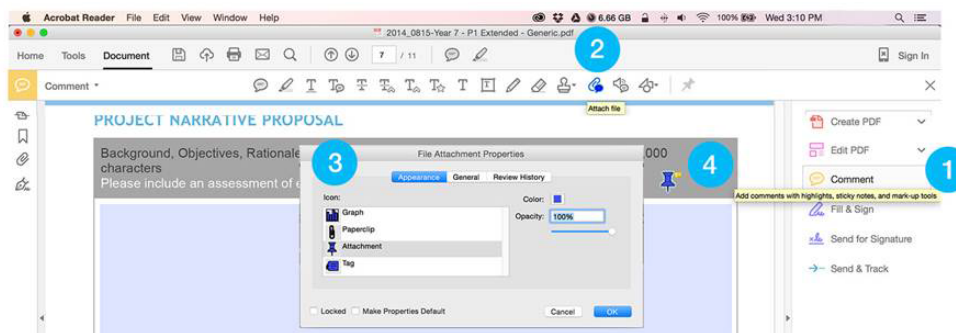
Acrobat Reader File Edit View Window Help

6.66 GB 100% Wed 3:10 PM

2014_0815-Year 7 - P1 Extended - Generic.pdf

Home Tools Document 7 / 11 Sign In

2

Comment

Attach file

PROJECT NARRATIVE PROPOSAL

Background, Objectives, Rationale 000 characters
Please include an assessment of e

3

File Attachment Properties

Appearance General Review History

Icon:

Graph
Paperclip
Attachment
Tag

Color:

Opacity: 100%

Locked Make Properties Default

Cancel OK

4

Create PDF
Edit PDF

1

Comment
Add comments with highlights, sticky notes, and mark-up tools
Fill & Sign
Send for Signature
Send & Track